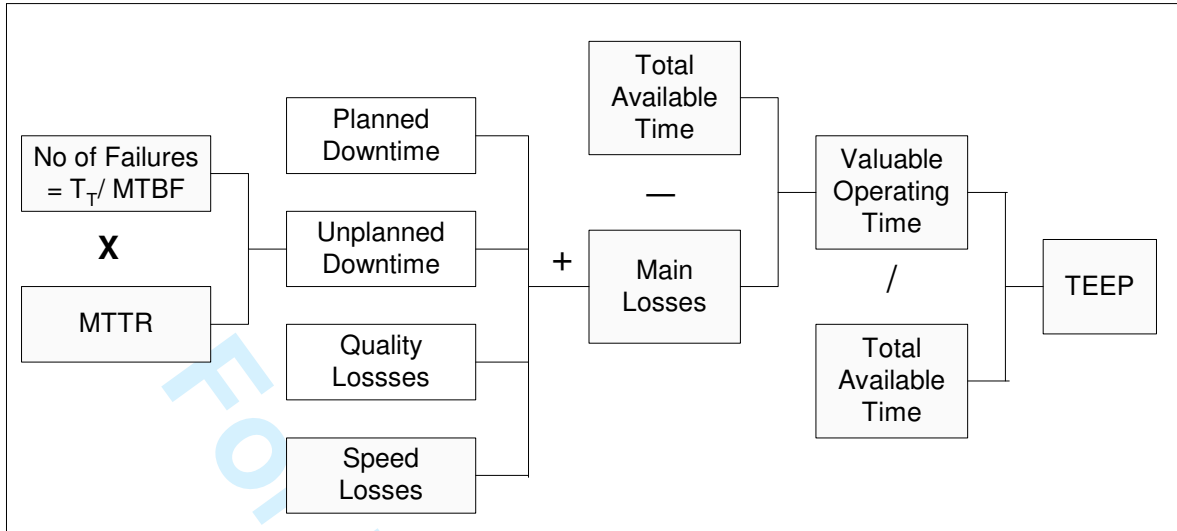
No of Failures $= T_T$/ MTBF

X

MTTR

Planned Downtime

Unplanned Downtime

Quality Lossses

Speed Losses

+

Total Available Time

—

Main Losses

Valuable Operating Time

/

Total Available Time

TEEP

Fo